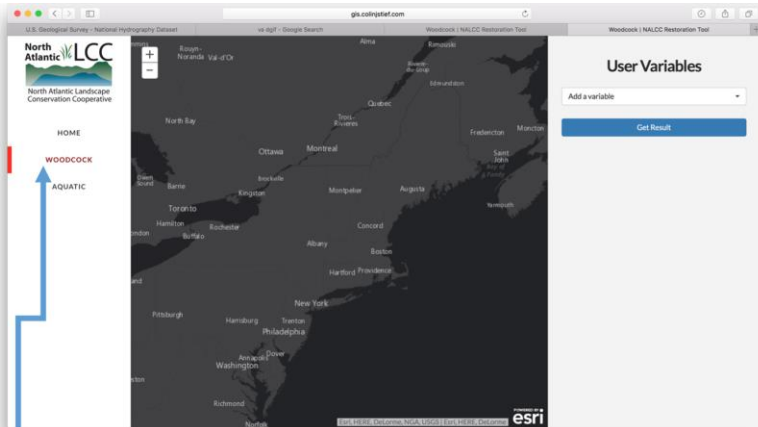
gis.colinjstief.com

U.S. Geological Survey - National Hydrography Dataset | va dgif - Google Search | Woodcock | NALCC Restoration Tool | Woodcock | NALCC Restoration Tool

North Atlantic LCC
North Atlantic Landscape Conservation Cooperative

HOME
WOODCOCK
AQUATIC

+
−

Rouyn-Noranda Val-d'Or
Alma
Rimouski
Riviere-du-Loup
Edmundston
Quebec
North Bay
Trois-Rivieres
Fredericton
Moncton
Saint John
Ottawa
Montreal
Owen Sound
Barrie
Brockville
Kingston
Montpelier
Augusta
Toronto
Yarmouth
Hamilton
Rochester
London
Buffalo
Concord
Albany
Boston
Hartford
Providence
New York
Pittsburgh
Harrisburg
Trenton
Philadelphia
Annapolis
Dover
Washington
Richmond
Norfolk

Esri, HERE, DeLorme, NGA, USGS | Esri, HERE, DeLorme
POWERED BY esri

User Variables

Add a variable

Get Result